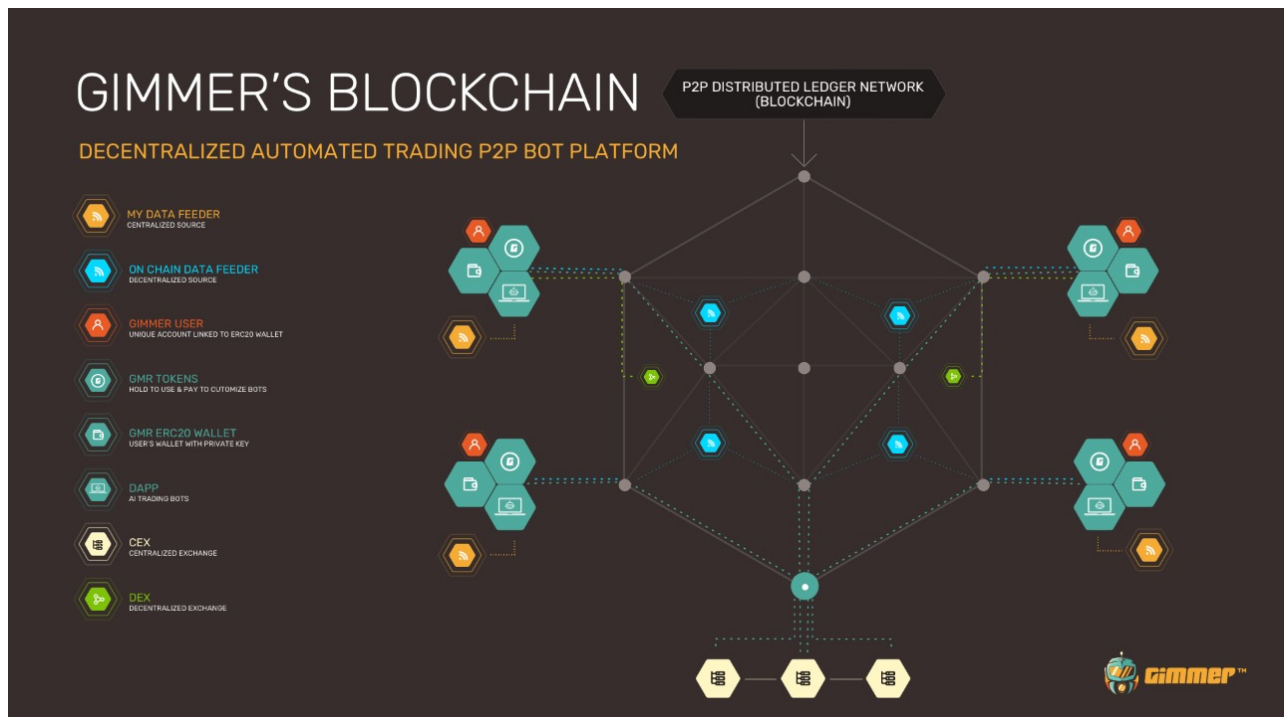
GIMMER'S BLOCKCHAIN

P2P DISTRIBUTED LEDGER NETWORK (BLOCKCHAIN)

DECENTRALIZED AUTOMATED TRADING P2P BOT PLATFORM

MY DATA FEEDER
CENTRALIZED SOURCE

ON CHAIN DATA FEEDER
DECENTRALIZED SOURCE

GIMMER USER
UNIQUE ACCOUNT LINKED TO ERC20 WALLET

GMR TOKENS
HOLD TO USE & PAY TO CUTOMIZE BOTS

GMR ERC20 WALLET
USER'S WALLET WITH PRIVATE KEY

DAPP
AI TRADING BOTS

CEX
CENTRALIZED EXCHANGE

DEX
DECENTRALIZED EXCHANGE

Gimmer™